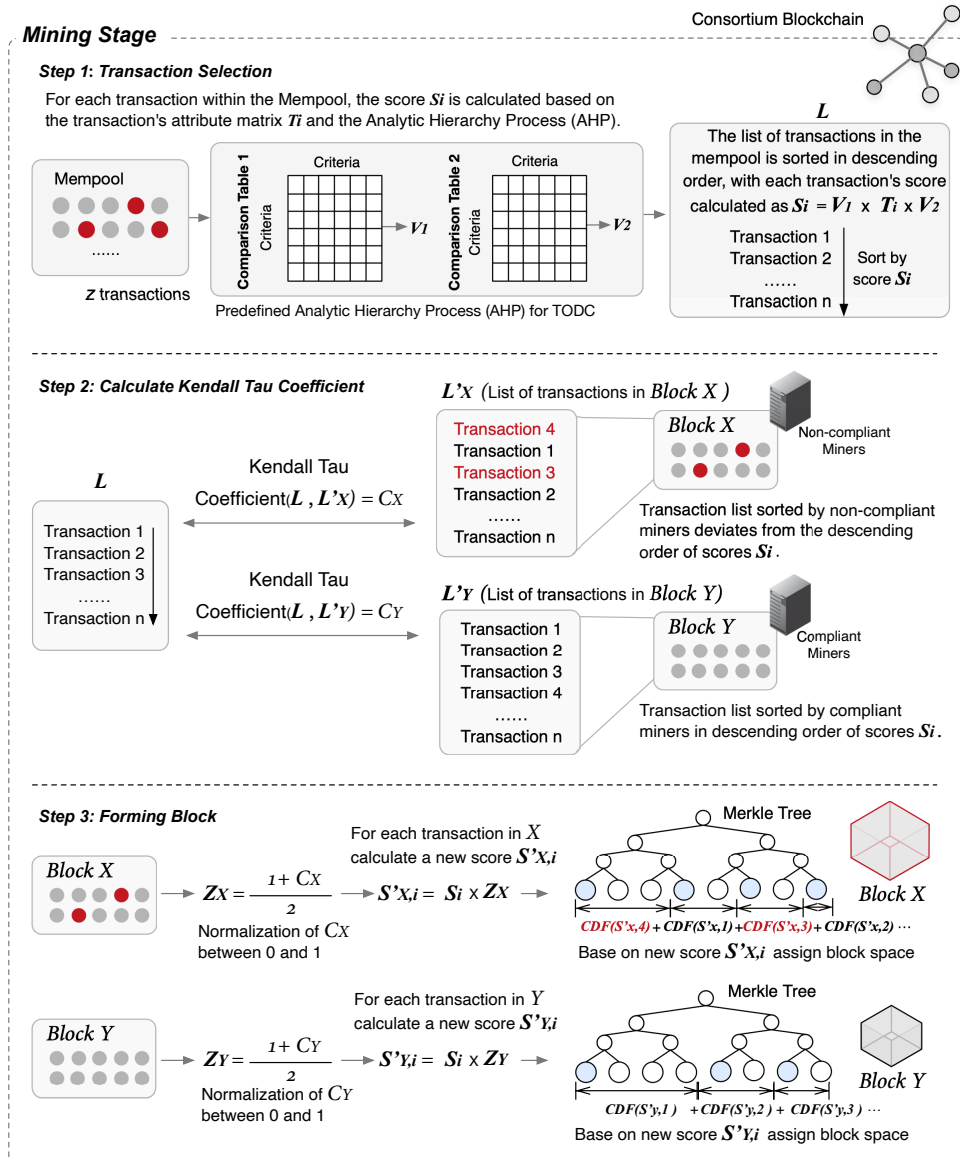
Mining Stage

Consortium Blockchain

Step 1: Transaction Selection

For each transaction within the Mempool, the score $S_i$ is calculated based on the transaction's attribute matrix $T_i$ and the Analytic Hierarchy Process (AHP).

Mempool

......

$z$ transactions

Comparison Table 1

Criteria

Criteria

$V_1$

Comparison Table 2

Criteria

Criteria

$V_2$

Predefined Analytic Hierarchy Process (AHP) for TODC

$L$

The list of transactions in the mempool is sorted in descending order, with each transaction's score calculated as $S_i = V_1 \times T_i \times V_2$

Transaction 1
Transaction 2
......
Transaction n

Sort by score $S_i$

Step 2: Calculate Kendall Tau Coefficient

$L$

Transaction 1
Transaction 2
Transaction 3
......
Transaction n

Kendall Tau Coefficient($L$ , $L'_X$) = $C_X$

Kendall Tau Coefficient($L$ , $L'_Y$) = $C_Y$

$L'_X$ (List of transactions in Block X )

Transaction 4
Transaction 1
Transaction 3
Transaction 2
......
Transaction n

Block X

Non-compliant Miners

Transaction list sorted by non-compliant miners deviates from the descending order of scores $S_i$.

$L'_Y$ (List of transactions in Block Y)

Transaction 1
Transaction 2
Transaction 3
Transaction 4
......
Transaction n

Block Y

Compliant Miners

Transaction list sorted by compliant miners in descending order of scores $S_i$.

Step 3: Forming Block

Block X

$Z_X = \frac{1 + C_X}{2}$

Normalization of $C_X$ between 0 and 1

For each transaction in $X$ calculate a new score $S'_{X,i}$

$S'_{X,i} = S_i \times Z_X$

Merkle Tree

Block X

$CDF(S'x,4) + CDF(S'x,1) + CDF(S'x,3) + CDF(S'x,2) \cdots$

Base on new score $S'_{X,i}$ assign block space

Block Y

$Z_Y = \frac{1 + C_Y}{2}$

Normalization of $C_Y$ between 0 and 1

For each transaction in $Y$ calculate a new score $S'_{Y,i}$

$S'_{Y,i} = S_i \times Z_Y$

Merkle Tree

Block Y

$CDF(S'y,1) + CDF(S'y,2) + CDF(S'y,3) \cdots$

Base on new score $S'_{Y,i}$ assign block space